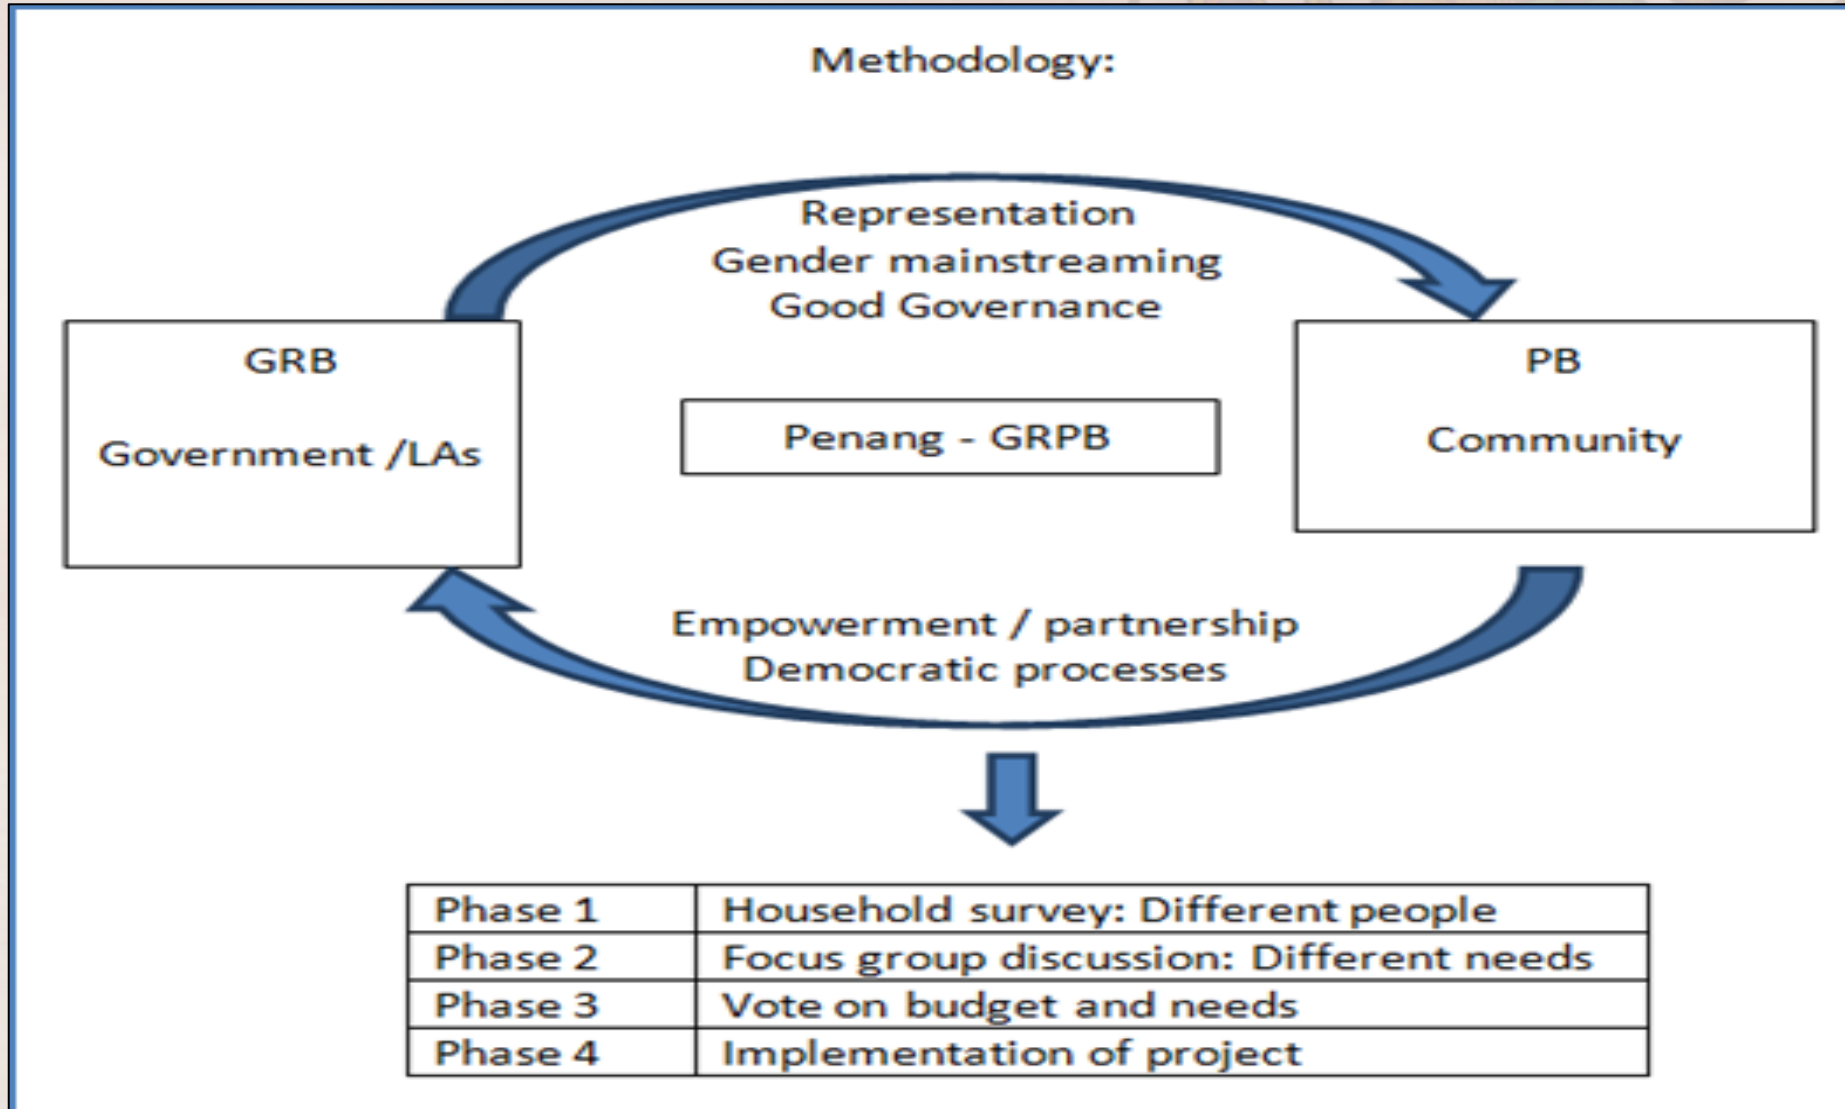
Methodology:

Representation
Gender mainstreaming
Good Governance

GRB

Government /LAs

Penang - GRPB

PB

Community

Empowerment / partnership
Democratic processes

| Phase 1 | Household survey: Different people |
|---|---|
| Phase 2 | Focus group discussion: Different needs |
| Phase 3 | Vote on budget and needs |
| Phase 4 | Implementation of project |